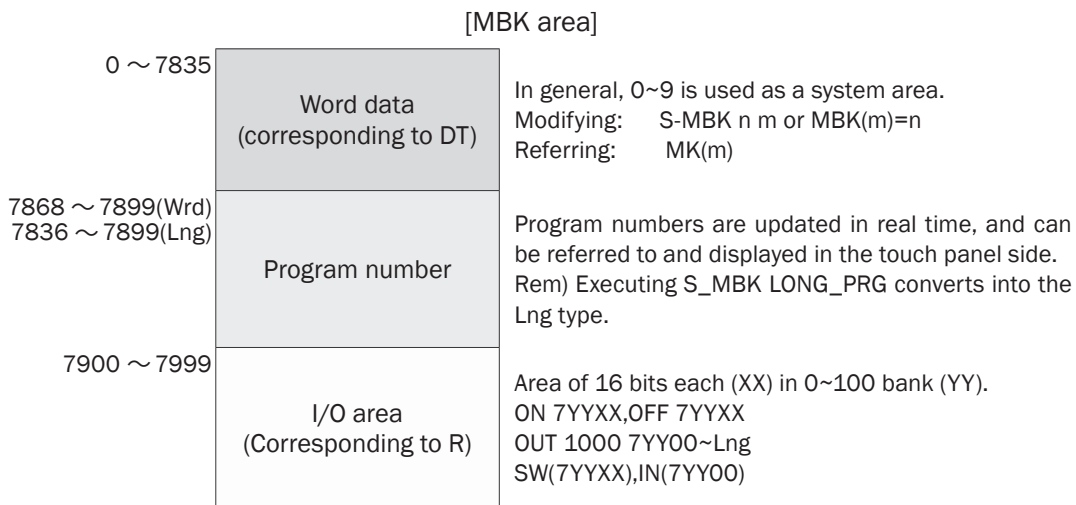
[MBK area]

0 ～ 7835

Word data
(corresponding to DT)

In general, 0~9 is used as a system area.
Modifying: S-MBK n m or MBK(m)=n
Referring: MK(m)

7868 ～ 7899(Wrd)
7836 ～ 7899(Lng)

Program number

Program numbers are updated in real time, and can be referred to and displayed in the touch panel side.
Rem) Executing S_MBK LONG_PRG converts into the Lng type.

7900 ～ 7999

I/O area
(Corresponding to R)

Area of 16 bits each (XX) in 0~100 bank (YY).
ON 7YYXX,OFF 7YYXX
OUT 1000 7YY00~Lng
SW(7YYXX),IN(7YY00)